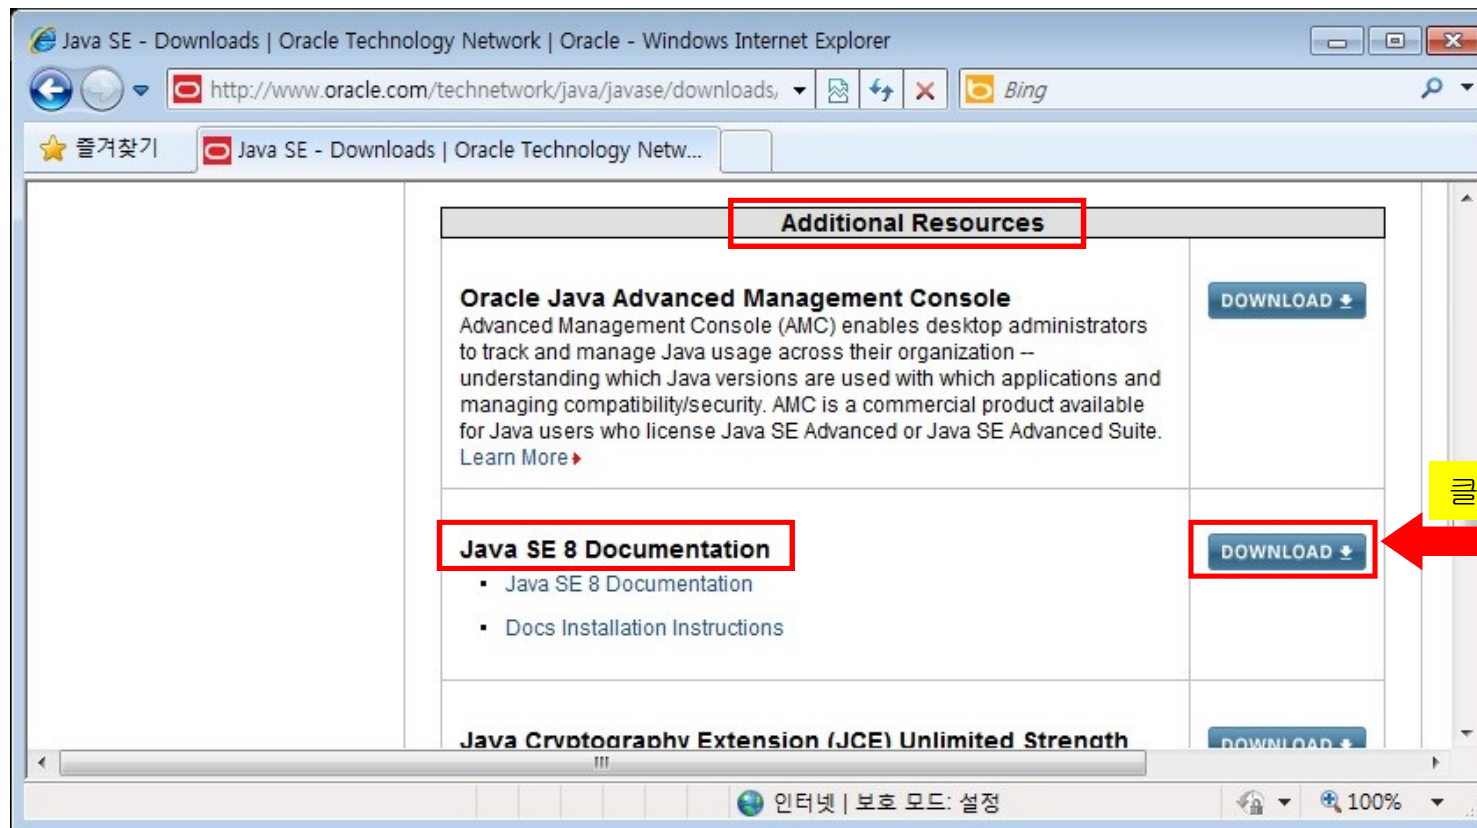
Java SE - Downloads | Oracle Technology Network | Oracle - Windows Internet Explorer

http://www.oracle.com/technetwork/java/javase/downloads/

Bing

즐겨찾기

Java SE - Downloads | Oracle Technology Netw...

Additional Resources

| | |
|---|---|
| **Oracle Java Advanced Management Console** Advanced Management Console (AMC) enables desktop administrators to track and manage Java usage across their organization -- understanding which Java versions are used with which applications and managing compatibility/security. AMC is a commercial product available for Java users who license Java SE Advanced or Java SE Advanced Suite. Learn More | DOWNLOAD |
| **Java SE 8 Documentation** • Java SE 8 Documentation • Docs Installation Instructions | DOWNLOAD |
| **Java Cryptography Extension (JCE) Unlimited Strength** | DOWNLOAD |

클

인터넷 | 보호 모드: 설정

100%